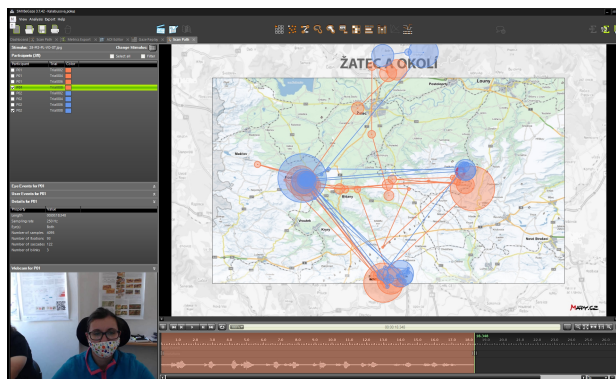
File View Analysis Export Help

Stimulus: 28-P2-PE-V3-07.jpg

Change Stimulus

Participants (All)

Select all

Filter

Participant

P01

P02

P03

P04

P05

P06

Eye Events for P01

Gaze Events for P01

Details for P01

Webcam for P01

ŽATEC A OKOLÍ

Žatec

Louny

Mapy.cz